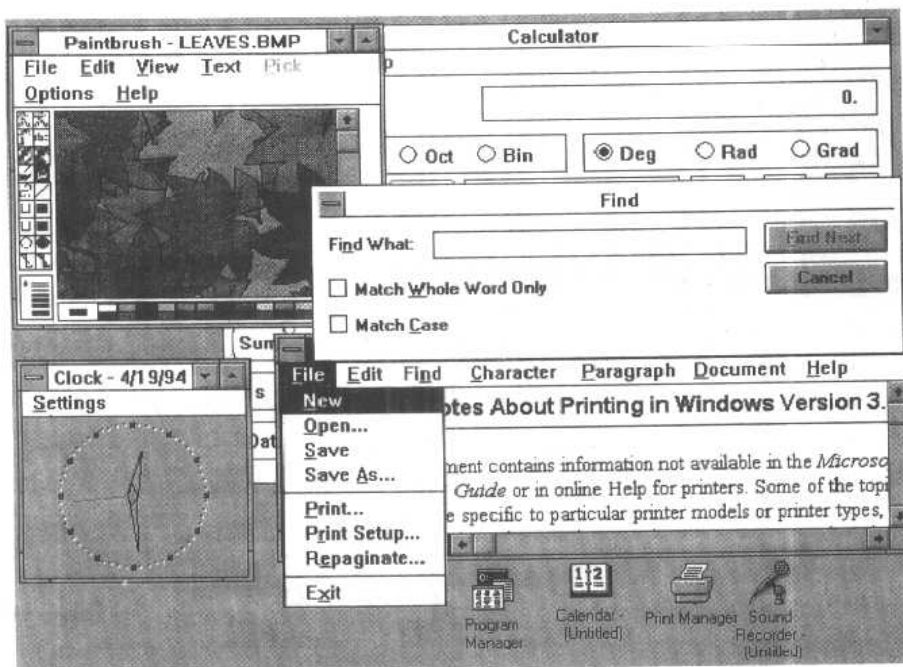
Paintbrush - LEAVES.BMP

File Edit View Text Pick

Options Help

Calculator

p

0.

○ Oct ○ Bin

◉ Deg ○ Rad ○ Grad

Find

Find What:

Find Next

Cancel

☐ Match Whole Word Only

☐ Match Case

Sun

Clock - 4/19/94

Settings

s

Dat

File Edit Find Character Paragraph Document Help

New

Open...

Save

Save As...

Print...

Print Setup...

Repaginate...

Exit

otes About Printing in Windows Version 3.

ment contains information not available in the Microso Guide or in online Help for printers. Some of the topi e specific to particular printer models or printer types,

Program Manager

Calendar - (Untitled)

Print Manager

Sound Recorder - (Untitled)